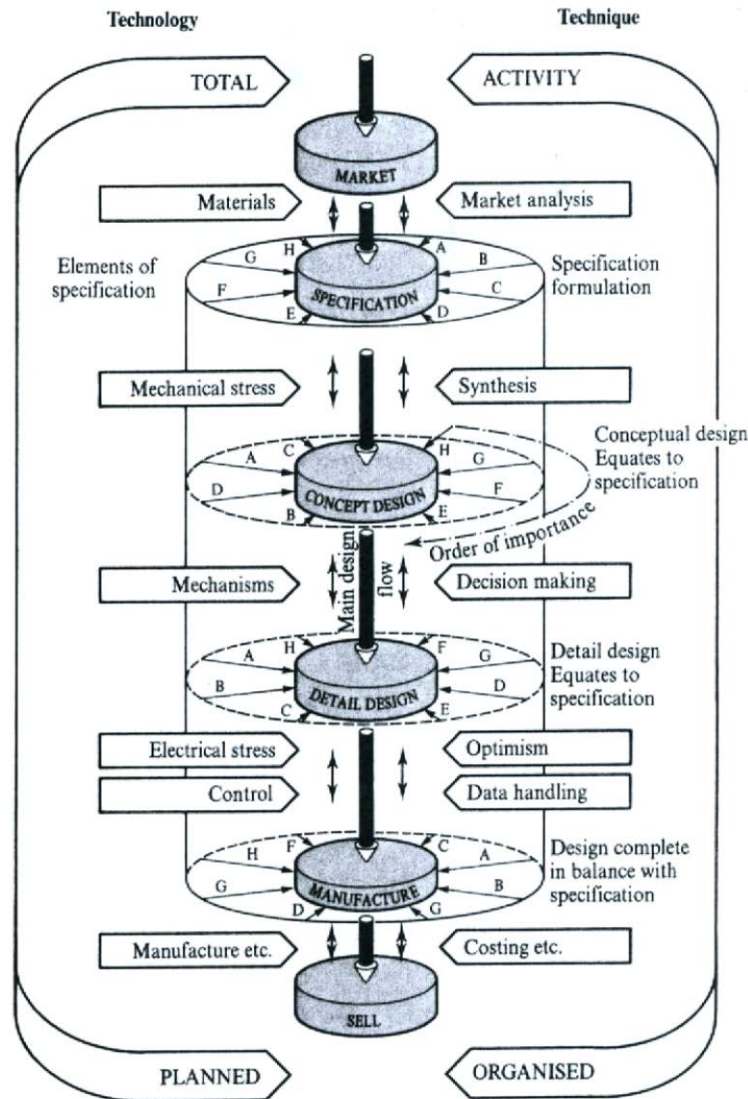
Technology

Technique

TOTAL

ACTIVITY

MARKET

Materials

Market analysis

Elements of specification

G H A B

F C

SPECIFICATION

E D

Specification formulation

Mechanical stress

Synthesis

A C H G

D F

CONCEPT DESIGN

B E

Conceptual design Equates to specification

Order of importance

Main design flow

Mechanisms

Decision making

A H F G

B D

DETAIL DESIGN

C E

Detail design Equates to specification

Electrical stress

Optimism

Control

Data handling

H F C A

G B

MANUFACTURE

D G

Design complete in balance with specification

Manufacture etc.

Costing etc.

SELL

PLANNED

ORGANISED